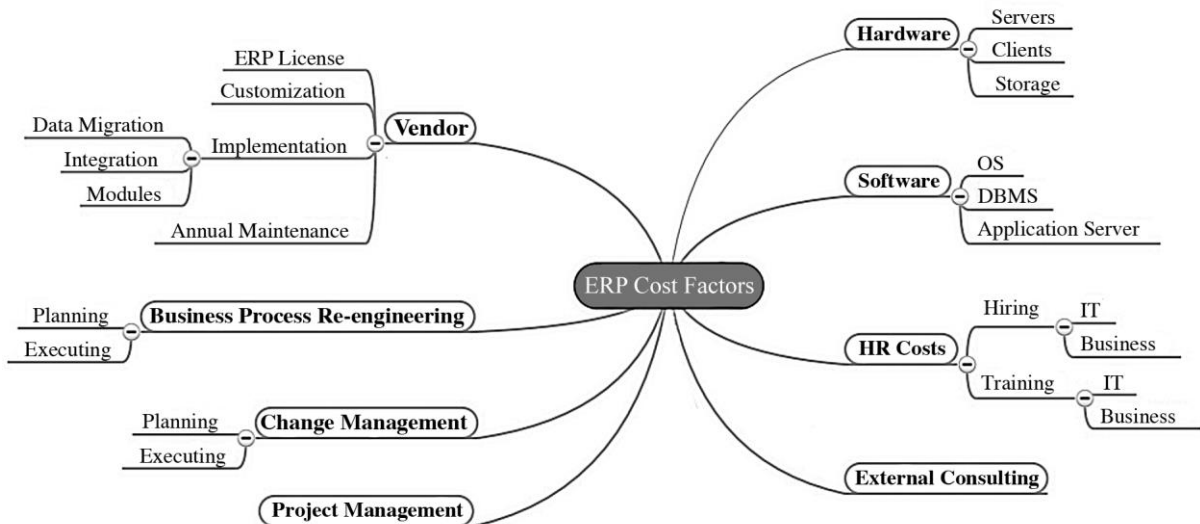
ERP Cost Factors

Vendor
ERP License
Customization
Implementation
Data Migration
Integration
Modules
Annual Maintenance

Business Process Re-engineering
Planning
Executing

Change Management
Planning
Executing

Project Management

Hardware
Servers
Clients
Storage

Software
OS
DBMS
Application Server

HR Costs
Hiring
IT
Business
Training
IT
Business

External Consulting